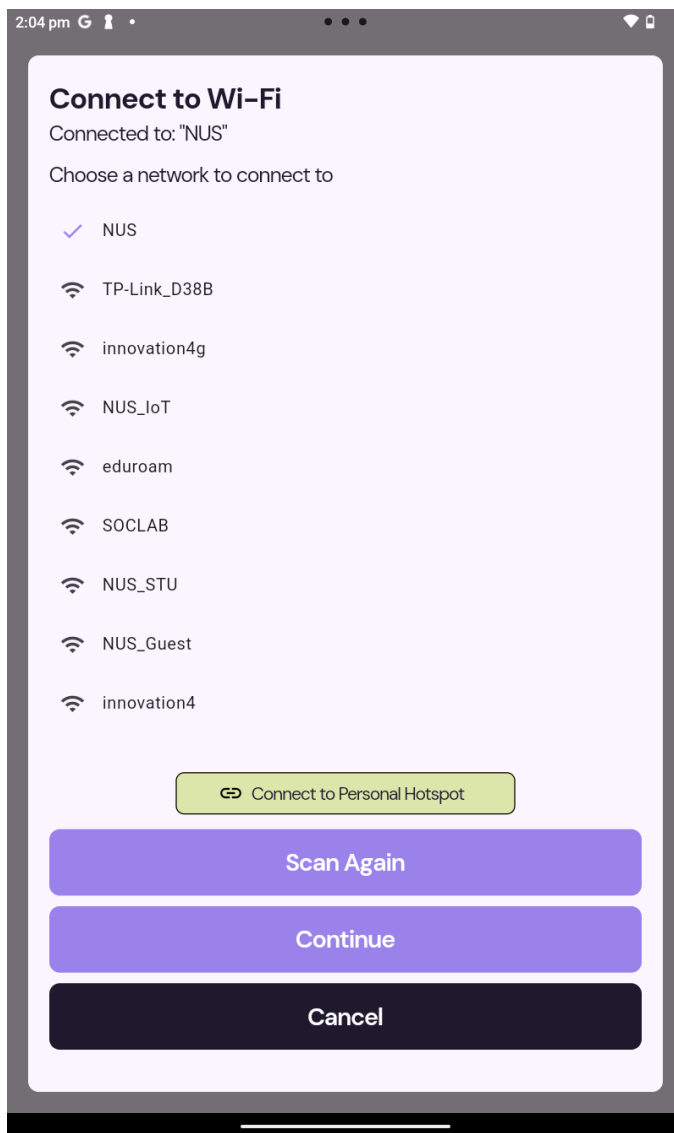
2:04 pm G

Connect to Wi-Fi

Connected to: "NUS"

Choose a network to connect to

NUS

TP-Link_D38B

innovation4g

NUS_IoT

eduroam

SOCLAB

NUS_STU

NUS_Guest

innovation4

Connect to Personal Hotspot

Scan Again

Continue

Cancel